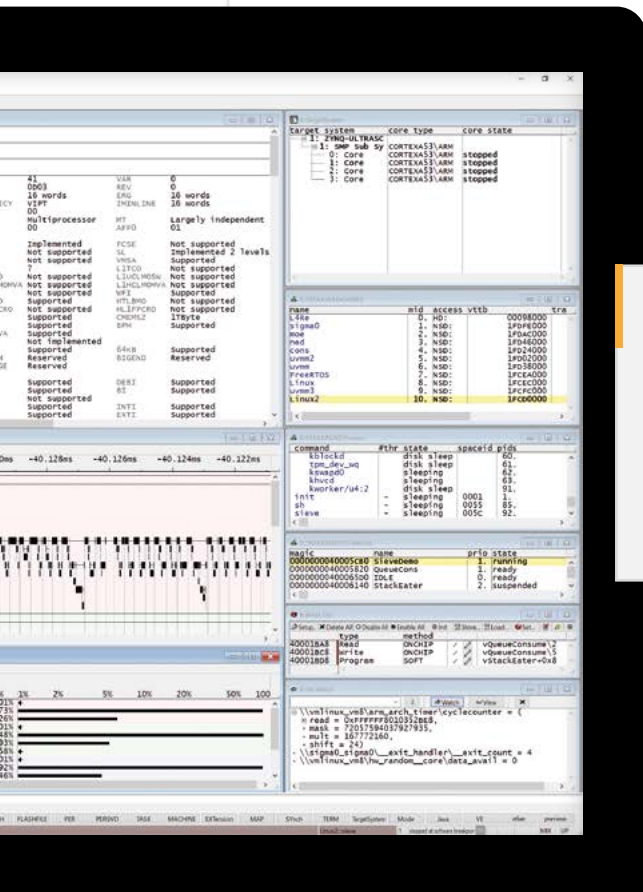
target system core type core state
1: ZYNQ-ULTRASC
1: SMP Sub Sy CORTEXA53\ARM
0: Core CORTEXA53\ARM stopped
1: Core CORTEXA53\ARM stopped
2: Core CORTEXA53\ARM stopped
3: Core CORTEXA53\ARM stopped

41 VAR 0
DD03 REV 0
16 words ERG 16 words
VIPT IMINLINE 16 words
00
Multiprocessor MT Largely independent
00 AFF0 01

Implemented FCSE Not supported
Not supported SL Implemented 2 levels
Not supported VMSA Supported
7 L1TCO Not supported
Not supported L1HCLMOSW Not supported
Not supported L1HCLMOMVA Not supported
Not supported VFI Not supported
Supported HTLBMO Not supported
Not supported HLIFPCRO Not supported
Supported CMEMSZ 1TByte
Supported BPM Supported
Supported
Not implemented
Supported 64KB Supported
Reserved BIGEND Reserved
Reserved

Supported DEBI Supported
Supported BI Supported
Not supported
Supported INTI Supported
Supported EXTI Supported

| name | mid | access | vttb | tra |
|---|---|---|---|---|
| L4Re | 0. | HD: | 00098000 | |
| sigma0 | 1. | NSD: | 1FDFE000 | |
| moe | 2. | NSD: | 1FDAC000 | |
| ned | 3. | NSD: | 1FD46000 | |
| cons | 4. | NSD: | 1FD24000 | |
| uvmm2 | 5. | NSD: | 1FD02000 | |
| uvmm | 6. | NSD: | 1FD38000 | |
| FreeRTOS | 7. | NSD: | 1FCEA000 | |
| Linux | 8. | NSD: | 1FCEC000 | |
| uvmm3 | 9. | NSD: | 1FCFC000 | |
| Linux2 | 10. | NSD: | 1FCD0000 | |

0ms -40.128ms -40.126ms -40.124ms -40.122ms

| command | #thr | state | spaceid | pids |
|---|---|---|---|---|
| kblockd | | disk sleep | | 60. |
| tpm_dev_wq | | disk sleep | | 61. |
| kswapd0 | | sleeping | | 62. |
| khvcd | | sleeping | | 63. |
| kworker/u4:2 | | disk sleep | | 91. |
| init | - | sleeping | 0001 | 1. |
| sh | - | sleeping | 0055 | 85. |
| sieve | - | sleeping | 005C | 92. |

| magic | name | prio | state |
|---|---|---|---|
| 000000004000 5C80 | SieveDemo | 1. | running |
| 0000000040005E20 | QueueCons | 1. | ready |
| 00000000400065D0 | IDLE | 0. | ready |
| 0000000040006140 | StackEater | 2. | suspended |

Setup... Delete All Disable All Enable All Init Show... Load... Set...

| | type | method | | |
|---|---|---|---|---|
| 40001BA8 | Read | ONCHIP | | vQueueConsume\2 |
| 40001BC8 | Write | ONCHIP | | vQueueConsume\5 |
| 40001BD8 | Program | SOFT | | vStackEater+0x8 |

Watch View

\\vmlinux_vm8\arm_arch_timer\cyclecounter = (
read = 0xFFFFFF80103528E8,
mask = 72057594037927935,
mult = 167772160,
shift = 24)
\\sigma0\sigma0\__exit_handler\__exit_count = 4
\\vmlinux_vm8\hw_random_core\data_avail = 0

0% 1% 2% 5% 10% 20% 50% 100
91%
02%
26%
17%
48%
93%
28%
01%
32%
46%

FLASHFILE PER PERSIST TASK MACHINE EXTension MAP SYnch TERM TargetSystem Mode Java VE other previous
stopped at software breakpoint MIX UP